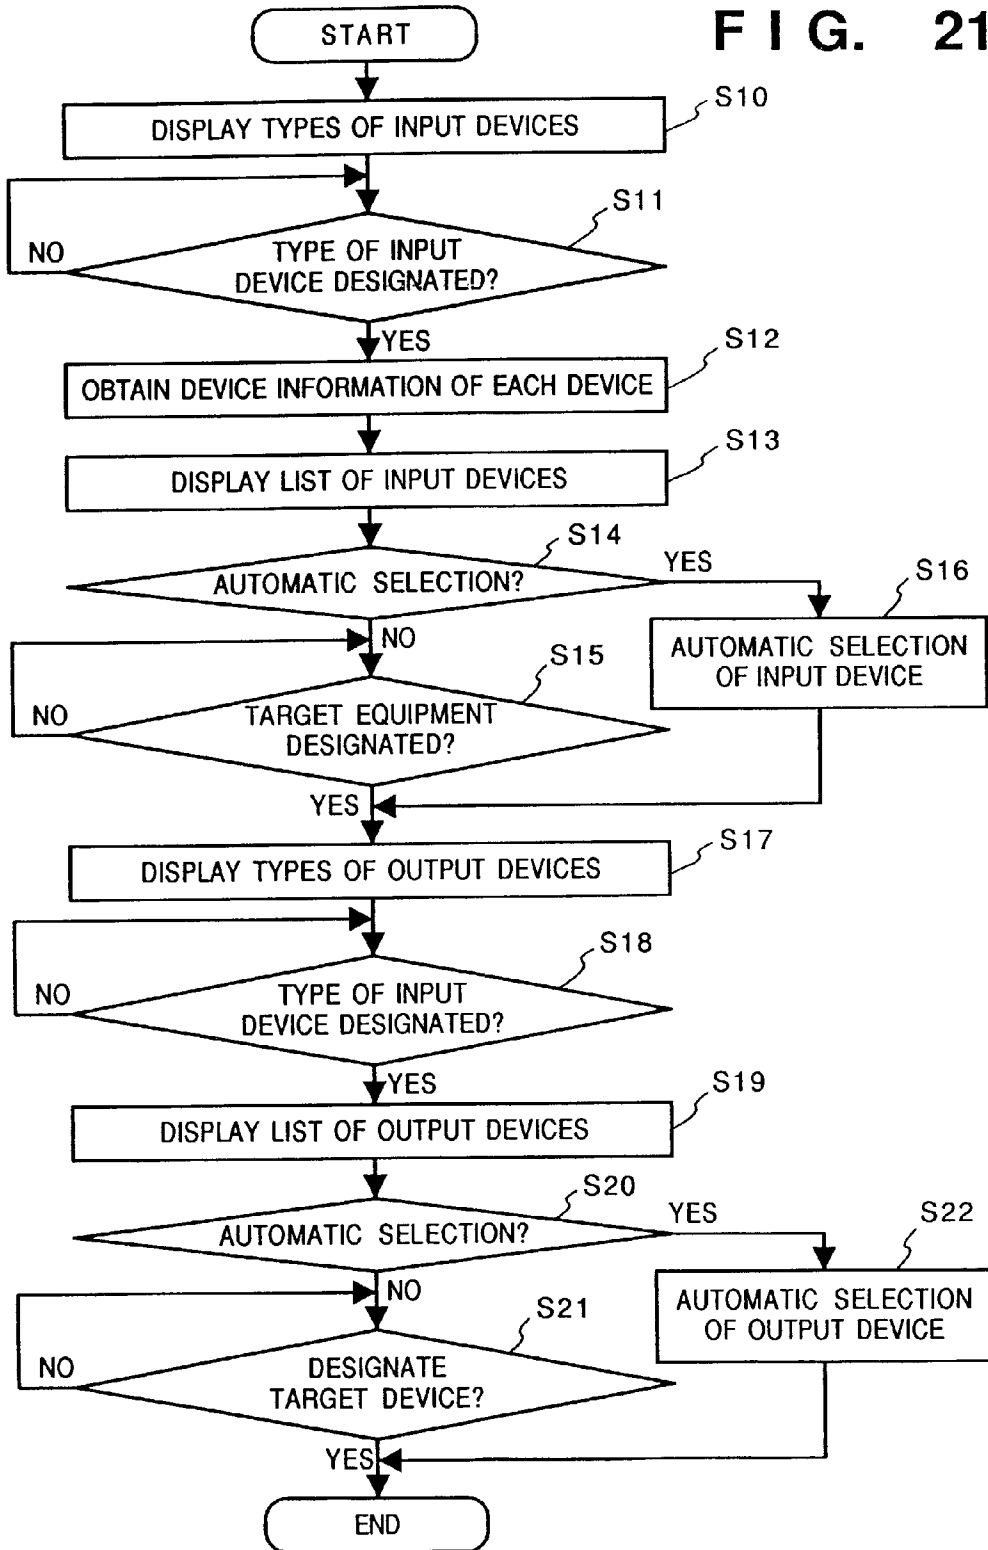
FIG. 21

START

DISPLAY TYPES OF INPUT DEVICES
S10

TYPE OF INPUT DEVICE DESIGNATED?
S11
NO
YES

OBTAIN DEVICE INFORMATION OF EACH DEVICE
S12

DISPLAY LIST OF INPUT DEVICES
S13

AUTOMATIC SELECTION?
S14
YES
NO

AUTOMATIC SELECTION OF INPUT DEVICE
S16

TARGET EQUIPMENT DESIGNATED?
S15
NO
YES

DISPLAY TYPES OF OUTPUT DEVICES
S17

TYPE OF INPUT DEVICE DESIGNATED?
S18
NO
YES

DISPLAY LIST OF OUTPUT DEVICES
S19

AUTOMATIC SELECTION?
S20
YES
NO

AUTOMATIC SELECTION OF OUTPUT DEVICE
S22

DESIGNATE TARGET DEVICE?
S21
NO
YES

END